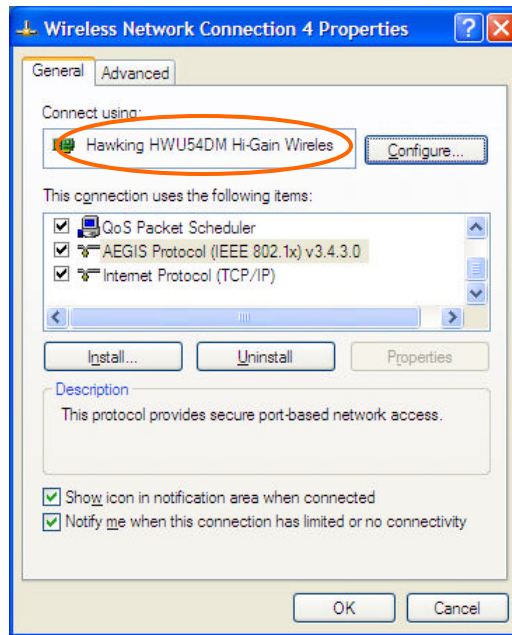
Wireless Network Connection 4 Properties

General Advanced

Connect using:

Hawking HWU54DM Hi-Gain Wireles

Configure...

This connection uses the following items:

QoS Packet Scheduler
AEGIS Protocol (IEEE 802.1x) v3.4.3.0
Internet Protocol (TCP/IP)

Install... Uninstall Properties

Description

This protocol provides secure port-based network access.

Show icon in notification area when connected
Notify me when this connection has limited or no connectivity

OK Cancel